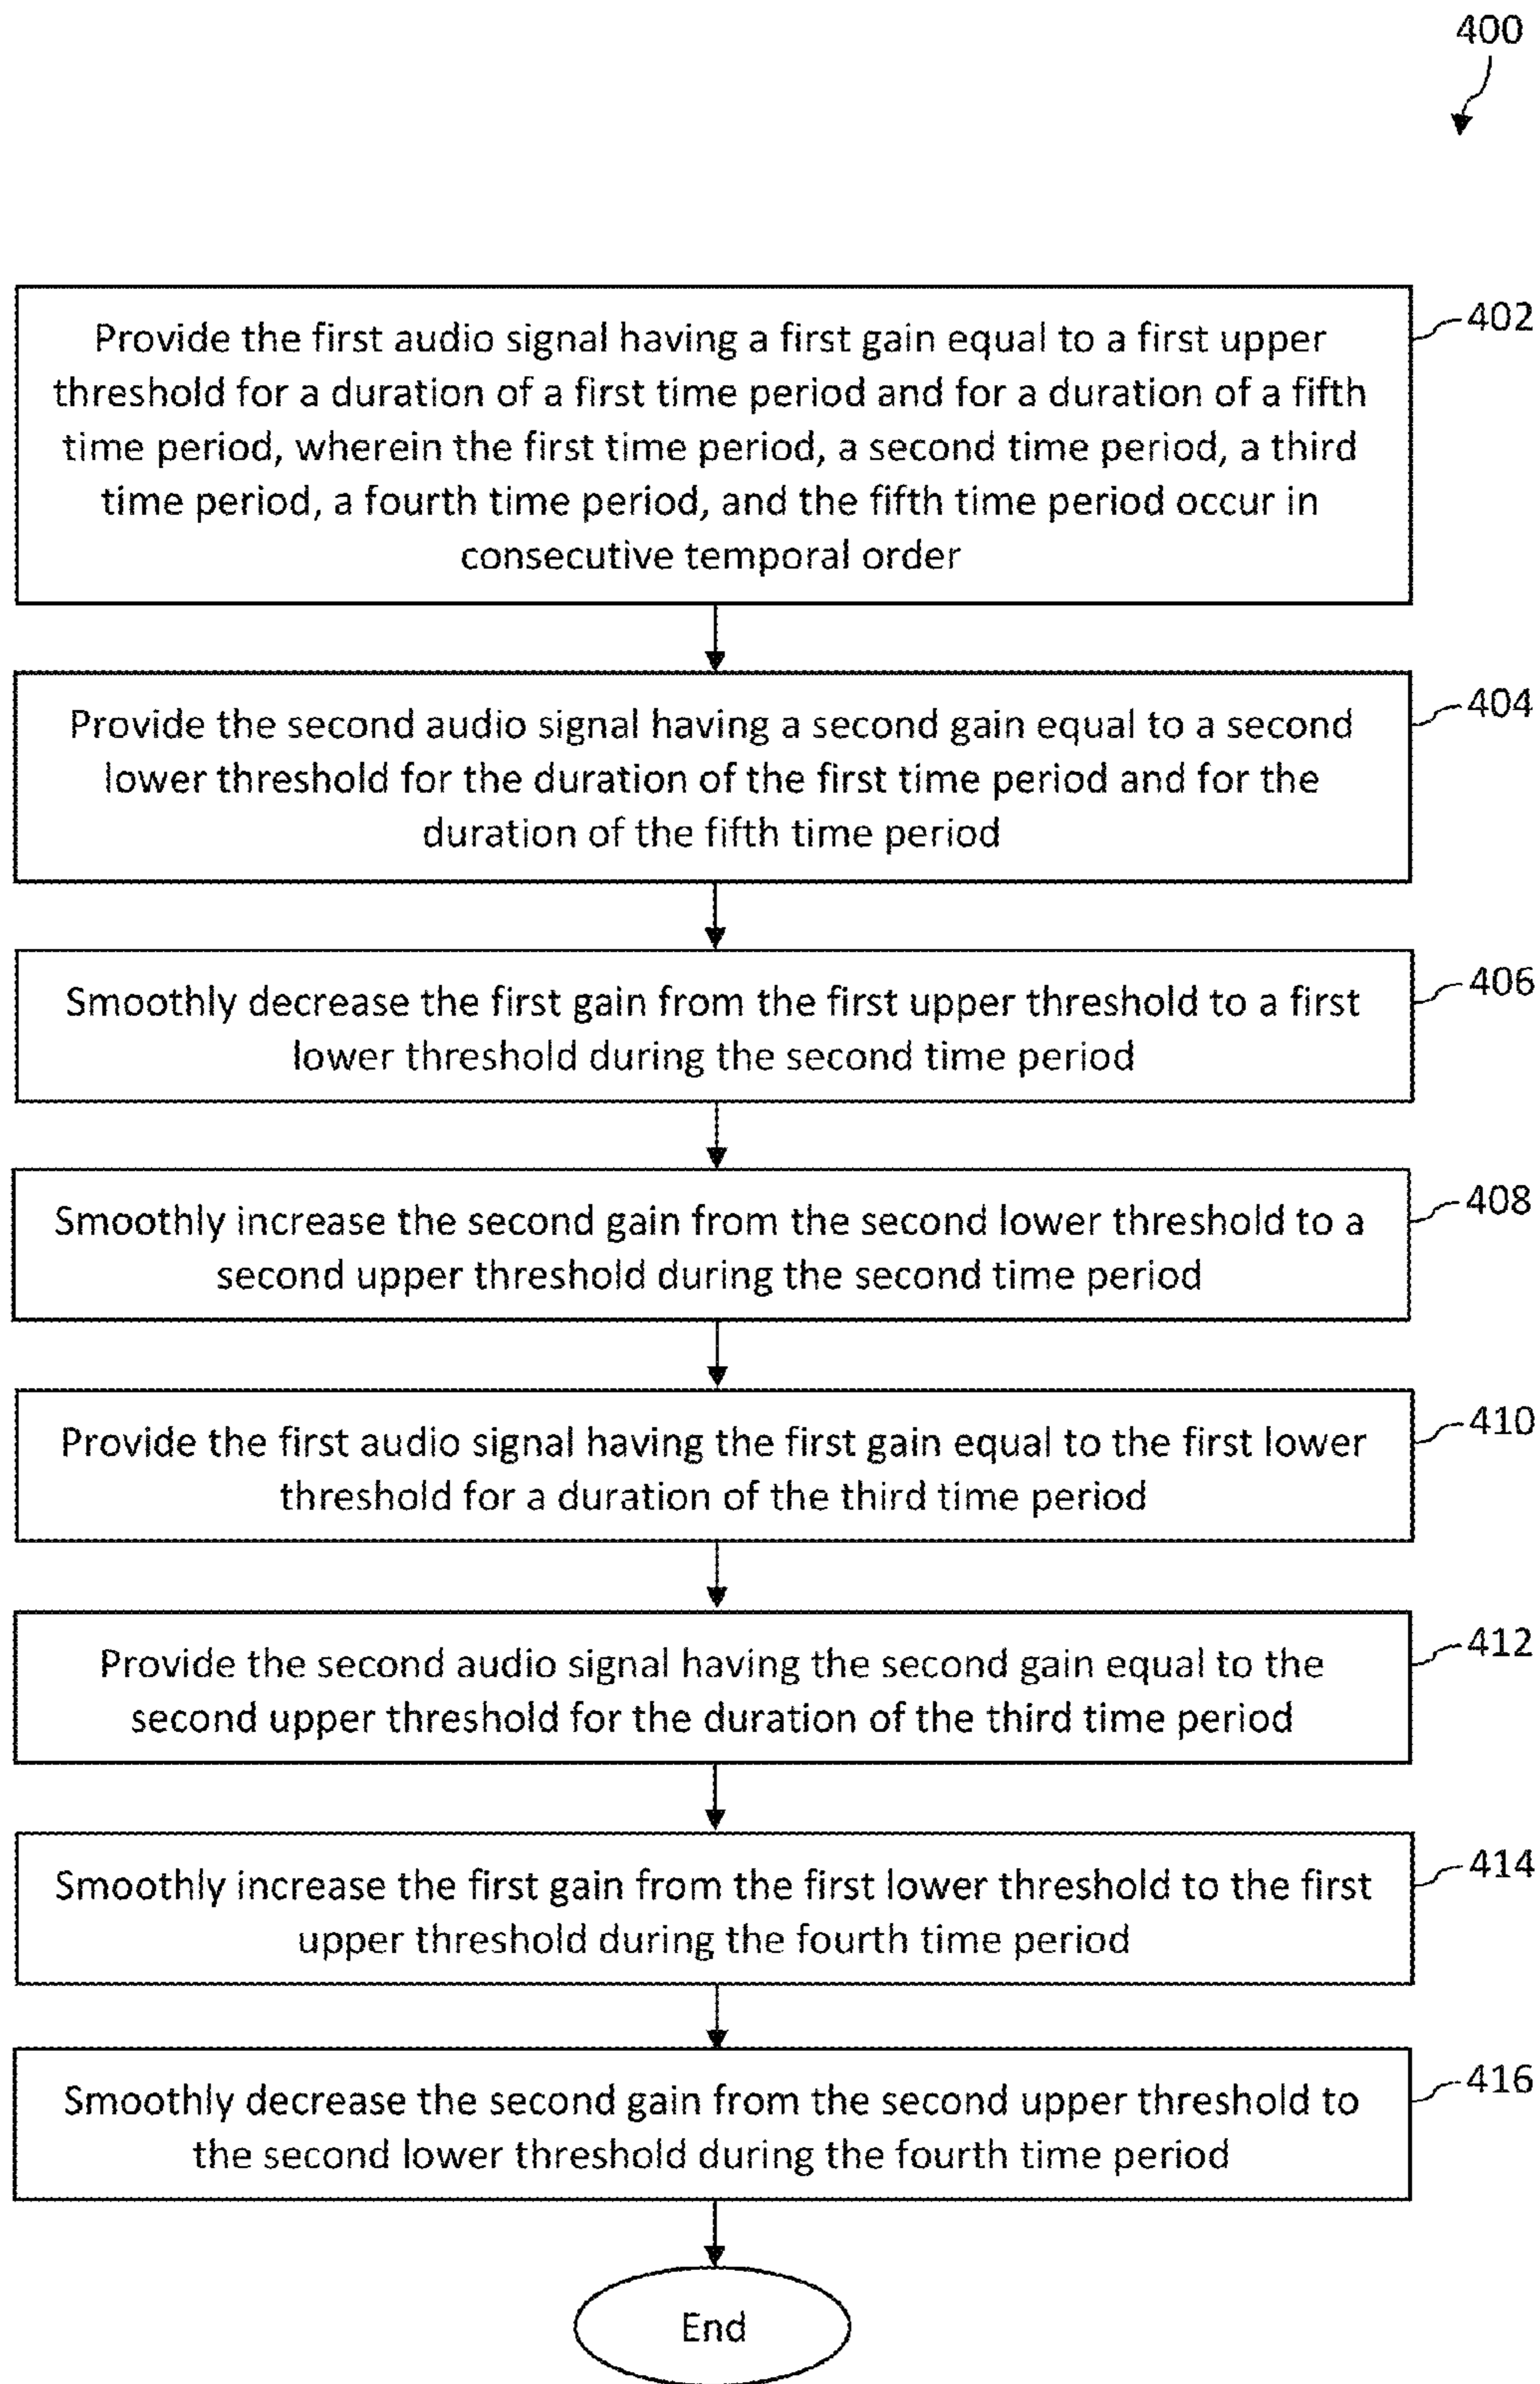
400

Provide the first audio signal having a first gain equal to a first upper threshold for a duration of a first time period and for a duration of a fifth time period, wherein the first time period, a second time period, a third time period, a fourth time period, and the fifth time period occur in consecutive temporal order

402

Provide the second audio signal having a second gain equal to a second lower threshold for the duration of the first time period and for the duration of the fifth time period

404

Smoothly decrease the first gain from the first upper threshold to a first lower threshold during the second time period

406

Smoothly increase the second gain from the second lower threshold to a second upper threshold during the second time period

408

Provide the first audio signal having the first gain equal to the first lower threshold for a duration of the third time period

410

Provide the second audio signal having the second gain equal to the second upper threshold for the duration of the third time period

412

Smoothly increase the first gain from the first lower threshold to the first upper threshold during the fourth time period

414

Smoothly decrease the second gain from the second upper threshold to the second lower threshold during the fourth time period

416

End